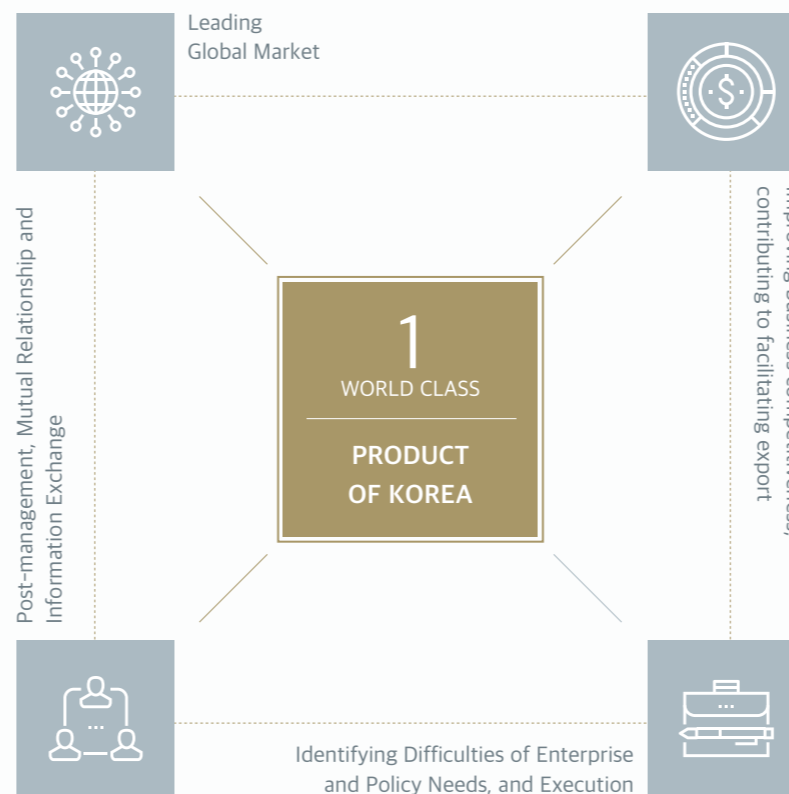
Leading
Global Market

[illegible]
contributing to facilitating export

1
WORLD CLASS
PRODUCT
OF KOREA

Post-management, Mutual Relationship and
Information Exchange

Identifying Difficulties of Enterprise
and Policy Needs, and Execution